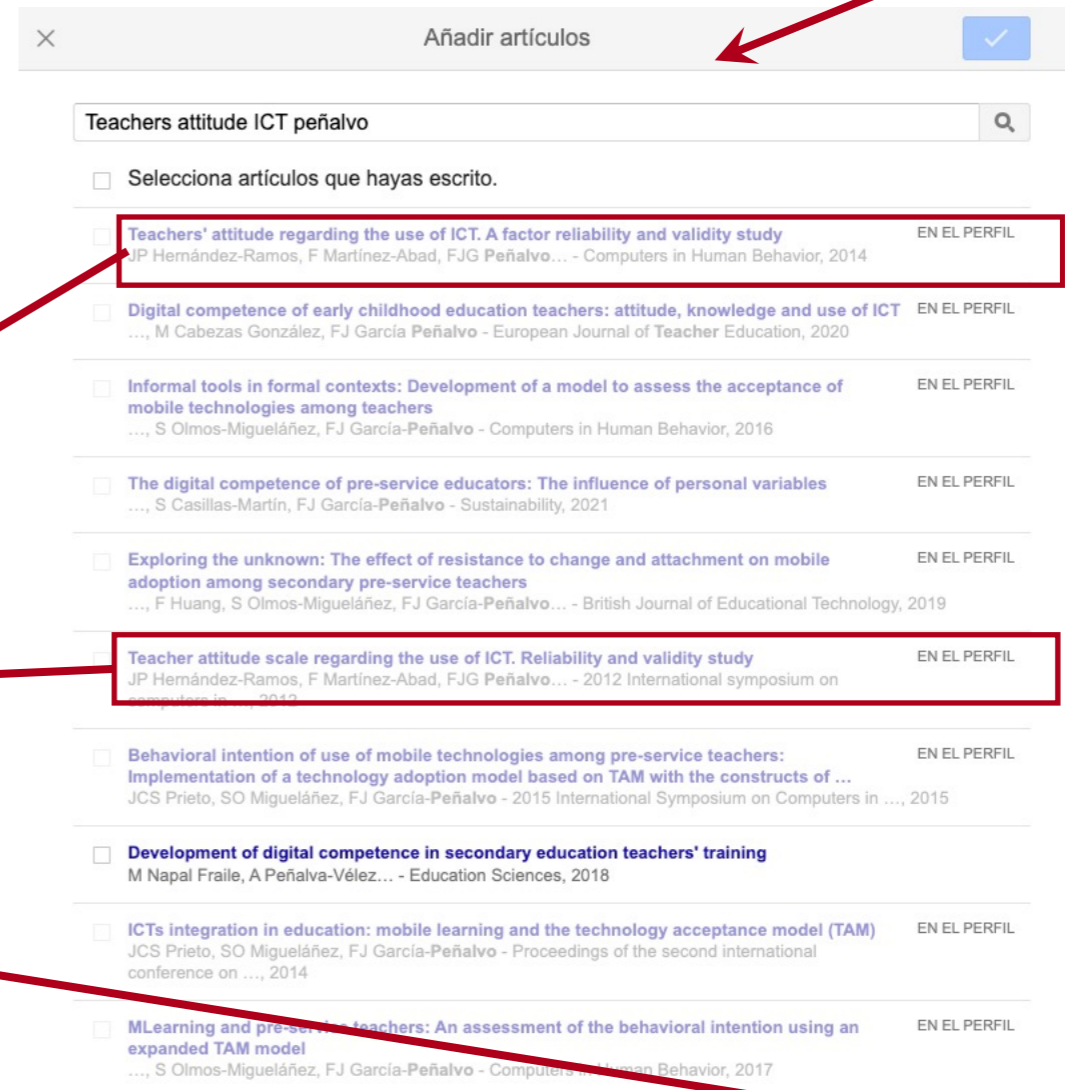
×

Añadir artículos

✓

Teachers attitude ICT peñalvo

Selecciona artículos que hayas escrito.

Teachers' attitude regarding the use of ICT. A factor reliability and validity study
JP Hernández-Ramos, F Martínez-Abad, FJG Peñalvo… - Computers in Human Behavior, 2014
EN EL PERFIL

Digital competence of early childhood education teachers: attitude, knowledge and use of ICT
…, M Cabezas González, FJ García Peñalvo - European Journal of Teacher Education, 2020
EN EL PERFIL

Informal tools in formal contexts: Development of a model to assess the acceptance of mobile technologies among teachers
…, S Olmos-Migueláñez, FJ García-Peñalvo - Computers in Human Behavior, 2016
EN EL PERFIL

The digital competence of pre-service educators: The influence of personal variables
…, S Casillas-Martín, FJ García-Peñalvo - Sustainability, 2021
EN EL PERFIL

Exploring the unknown: The effect of resistance to change and attachment on mobile adoption among secondary pre-service teachers
…, F Huang, S Olmos-Migueláñez, FJ García-Peñalvo… - British Journal of Educational Technology, 2019
EN EL PERFIL

Teacher attitude scale regarding the use of ICT. Reliability and validity study
JP Hernández-Ramos, F Martínez-Abad, FJG Peñalvo… - 2012 International symposium on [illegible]
EN EL PERFIL

Behavioral intention of use of mobile technologies among pre-service teachers: Implementation of a technology adoption model based on TAM with the constructs of …
JCS Prieto, SO Migueláñez, FJ García-Peñalvo - 2015 International Symposium on Computers in …, 2015
EN EL PERFIL

Development of digital competence in secondary education teachers' training
M Napal Fraile, A Peñalva-Vélez… - Education Sciences, 2018

ICTs integration in education: mobile learning and the technology acceptance model (TAM)
JCS Prieto, SO Migueláñez, FJ García-Peñalvo - Proceedings of the second international conference on …, 2014
EN EL PERFIL

MLearning and pre-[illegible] teachers: An assessment of the behavioral intention using an expanded TAM model
…, S Olmos-Migueláñez, FJ García-Peñalvo - Computers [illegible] Human Behavior, 2017
EN EL PERFIL